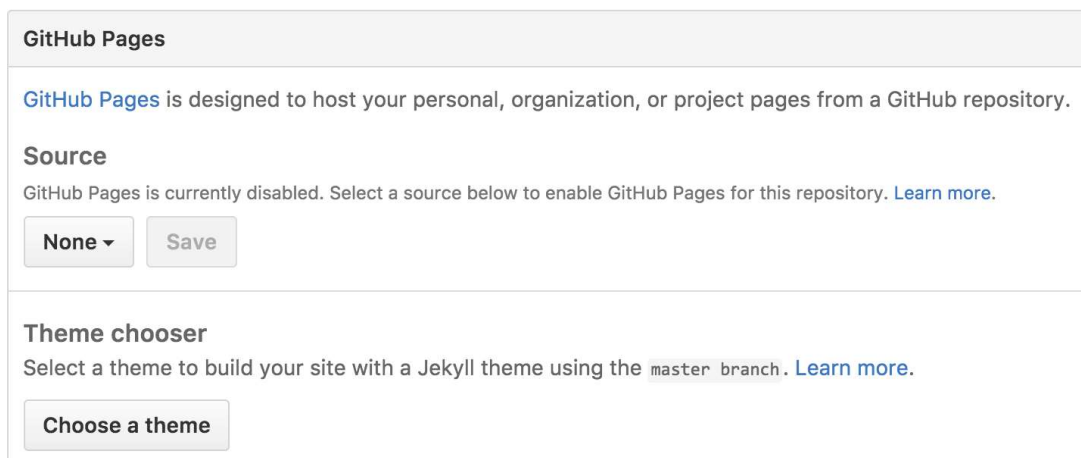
GitHub Pages

GitHub Pages is designed to host your personal, organization, or project pages from a GitHub repository.

Source

GitHub Pages is currently disabled. Select a source below to enable GitHub Pages for this repository. Learn more.

None ▾ Save

Theme chooser

Select a theme to build your site with a Jekyll theme using the master branch. Learn more.

Choose a theme